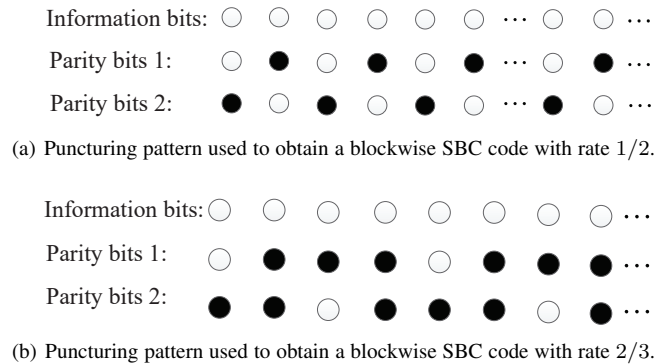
Information bits: ⋯ ⋯

Parity bits 1: ⋯ ⋯

Parity bits 2: ⋯ ⋯

(a) Puncturing pattern used to obtain a blockwise SBC code with rate $1/2$.

Information bits: ⋯

Parity bits 1: ⋯

Parity bits 2: ⋯

(b) Puncturing pattern used to obtain a blockwise SBC code with rate $2/3$.